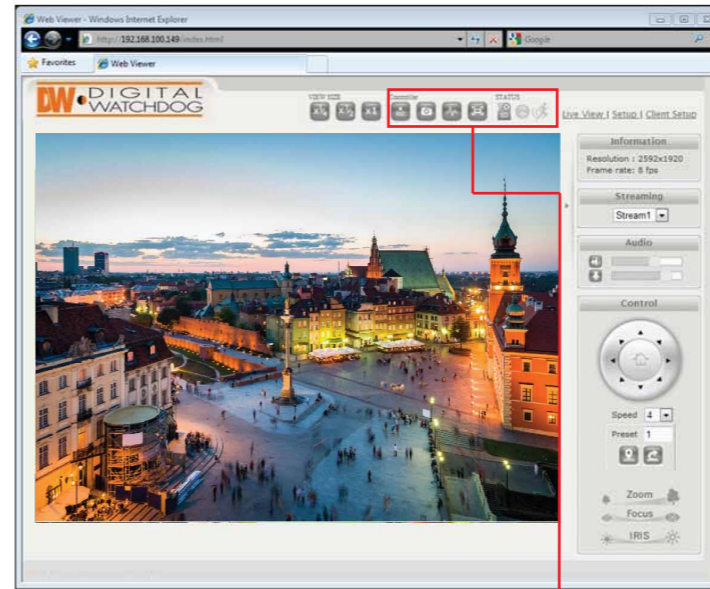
Web Viewer - Windows Internet Explorer

http://192.168.100.149/index.html

Google

Favorites

Web Viewer

DW DIGITAL WATCHDOG

VIEW SIZE

Controller

STATUS

Live View | Setup | Client Setup

Information

Resolution : 2592x1920
Frame rate: 8 fps

Streaming

Stream1

Audio

Control

Speed 4

Preset 1

Zoom

Focus

IRIS